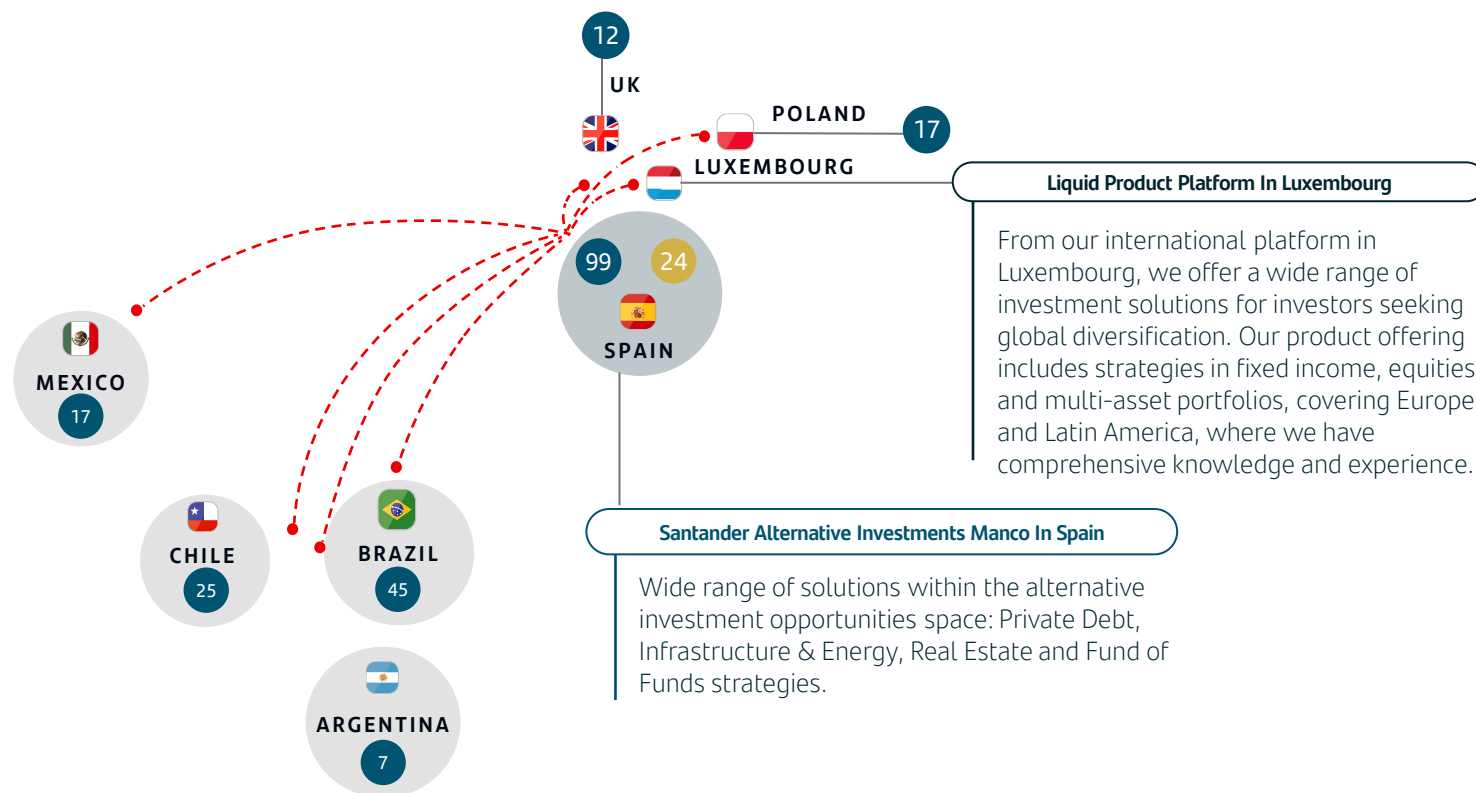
12

UK

POLAND

17

LUXEMBOURG

Liquid Product Platform In Luxembourg

From our international platform in Luxembourg, we offer a wide range of investment solutions for investors seeking global diversification. Our product offering includes strategies in fixed income, equities and multi-asset portfolios, covering Europe and Latin America, where we have comprehensive knowledge and experience.

99

24

SPAIN

MEXICO

17

CHILE

25

BRAZIL

45

ARGENTINA

7

Santander Alternative Investments Manco In Spain

Wide range of solutions within the alternative investment opportunities space: Private Debt, Infrastructure & Energy, Real Estate and Fund of Funds strategies.